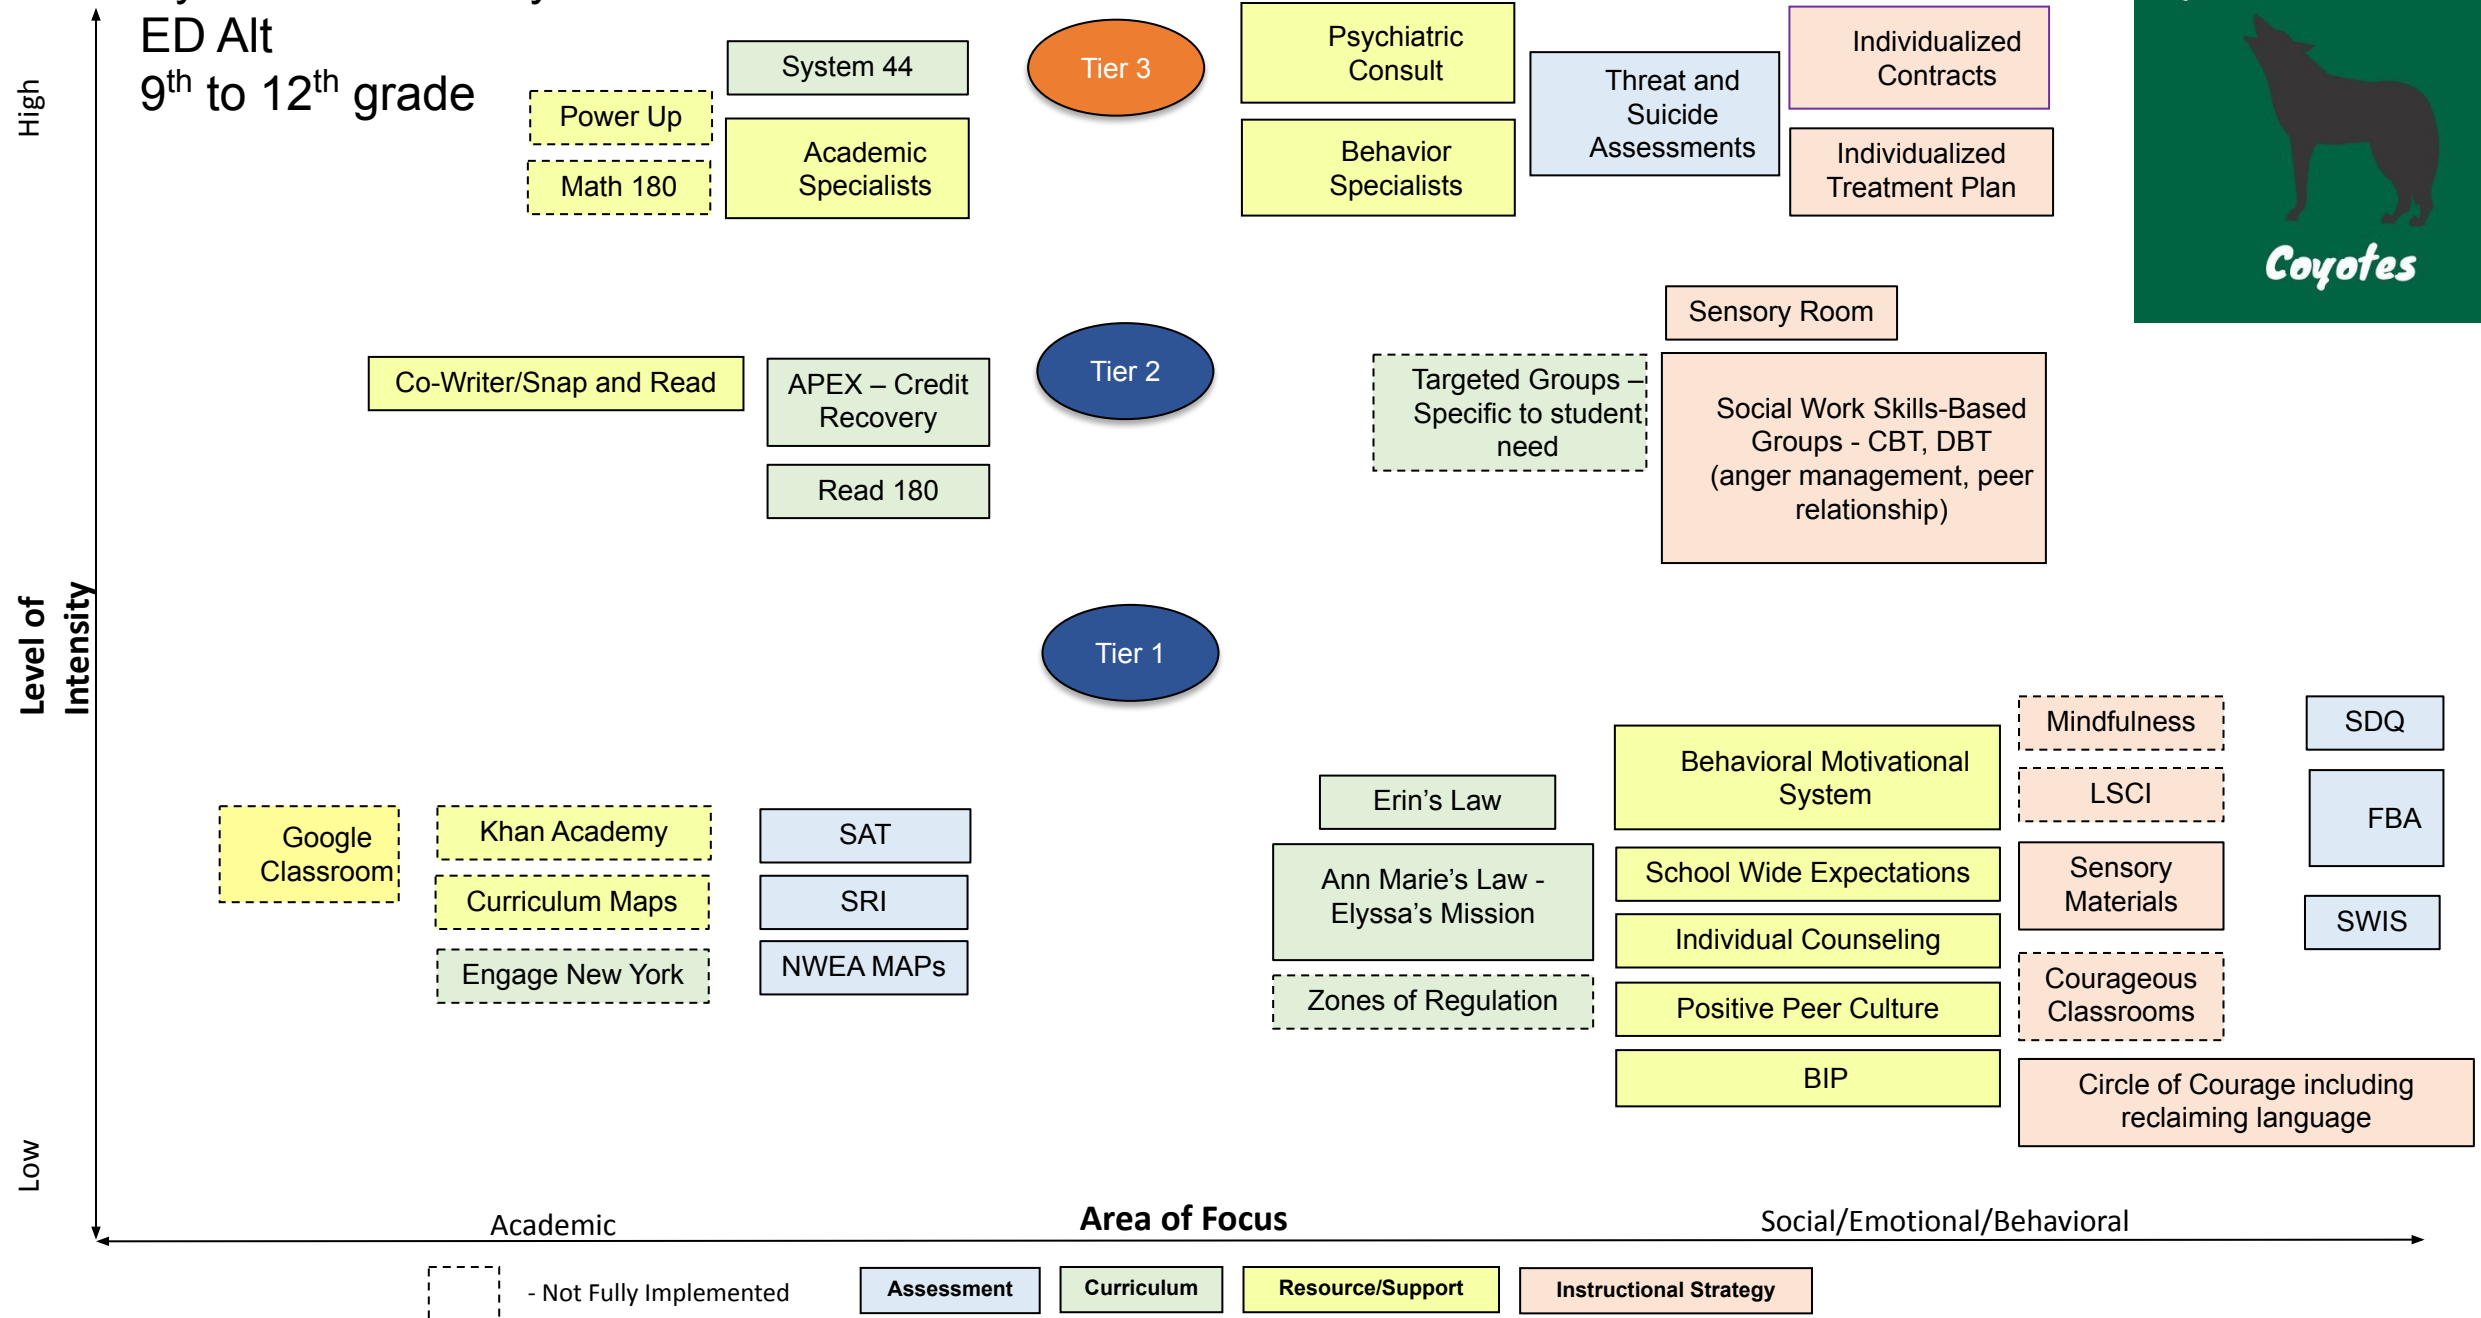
ED Alt
$9^{th}$ to $12^{th}$ grade

High

Power Up

Math 180

System 44

Academic Specialists

Tier 3

Psychiatric Consult

Behavior Specialists

Threat and Suicide Assessments

Individualized Contracts

Individualized Treatment Plan

Coyotes

Sensory Room

Co-Writer/Snap and Read

APEX – Credit Recovery

Read 180

Tier 2

Targeted Groups – Specific to student need

Social Work Skills-Based Groups - CBT, DBT (anger management, peer relationship)

Level of Intensity

Tier 1

Mindfulness

SDQ

Behavioral Motivational System

LSCI

FBA

Erin's Law

Google Classroom

Khan Academy

SAT

Curriculum Maps

SRI

Engage New York

NWEA MAPs

Ann Marie's Law - Elyssa's Mission

Zones of Regulation

School Wide Expectations

Individual Counseling

Positive Peer Culture

BIP

Sensory Materials

SWIS

Courageous Classrooms

Circle of Courage including reclaiming language

Low

Academic

Area of Focus

Social/Emotional/Behavioral

- Not Fully Implemented

Assessment

Curriculum

Resource/Support

Instructional Strategy